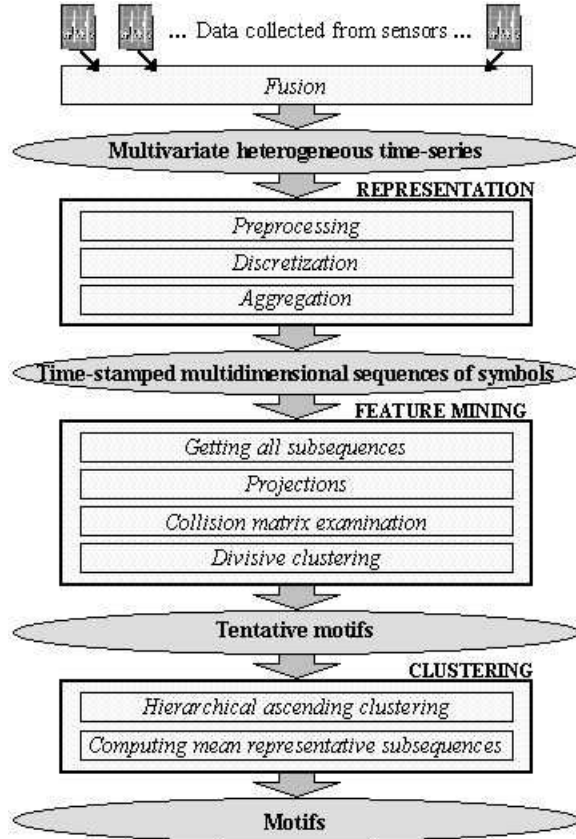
... Data collected from sensors ...

Fusion

Multivariate heterogeneous time-series

REPRESENTATION

Preprocessing

Discretization

Aggregation

Time-stamped multidimensional sequences of symbols

FEATURE MINING

Getting all subsequences

Projections

Collision matrix examination

Divisive clustering

Tentative motifs

CLUSTERING

Hierarchical ascending clustering

Computing mean representative subsequences

Motifs